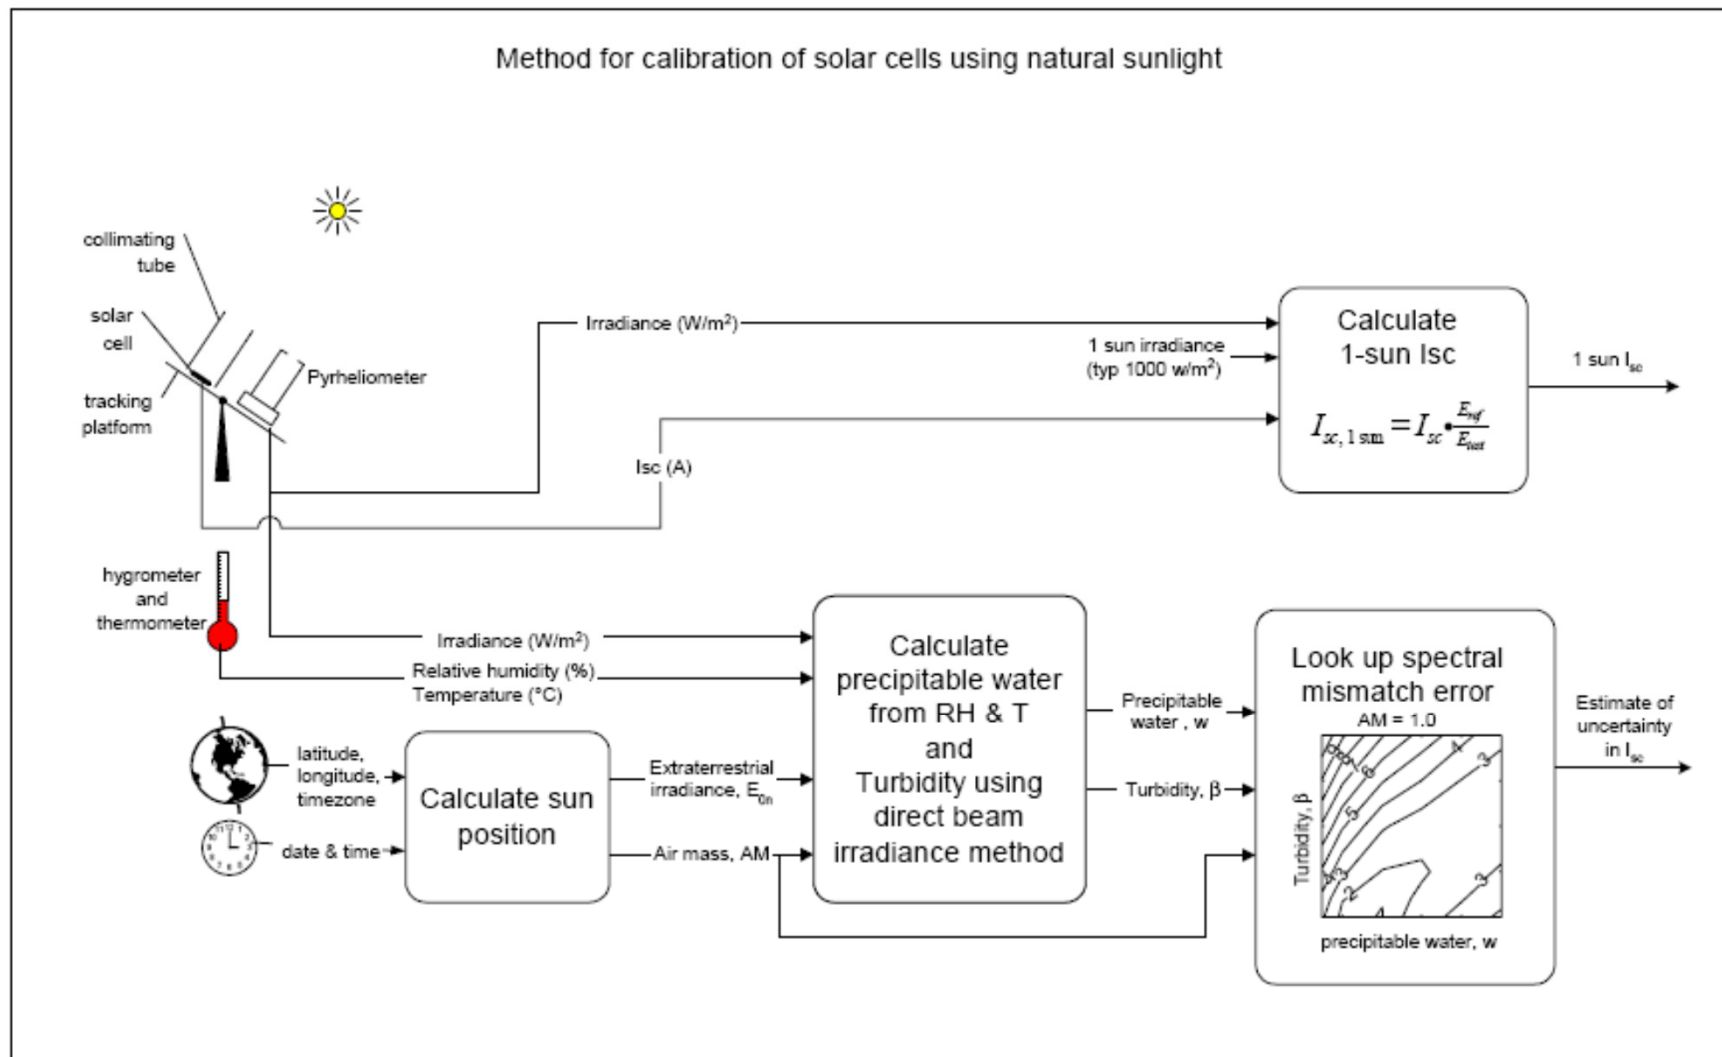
Method for calibration of solar cells using natural sunlight

collimating tube

solar cell

tracking platform

Pyrheliometer

Irradiance (W/m$^2$)

1 sun irradiance (typ 1000 w/m$^2$)

Isc (A)

Calculate 1-sun Isc

$I_{sc,1\,sun} = I_{sc} \cdot \frac{E_{ref}}{E_{nat}}$

1 sun $I_{sc}$

hygrometer and thermometer

Irradiance (W/m$^2$)

Relative humidity (%)
Temperature (°C)

latitude, longitude, timezone

date & time

Calculate sun position

Extraterrestrial irradiance, $E_{0n}$

Air mass, AM

Calculate precipitable water from RH & T and Turbidity using direct beam irradiance method

Precipitable water , w

Turbidity, β

Look up spectral mismatch error

AM = 1.0

Turbidity, β

precipitable water, w

Estimate of uncertainty in $I_{sc}$